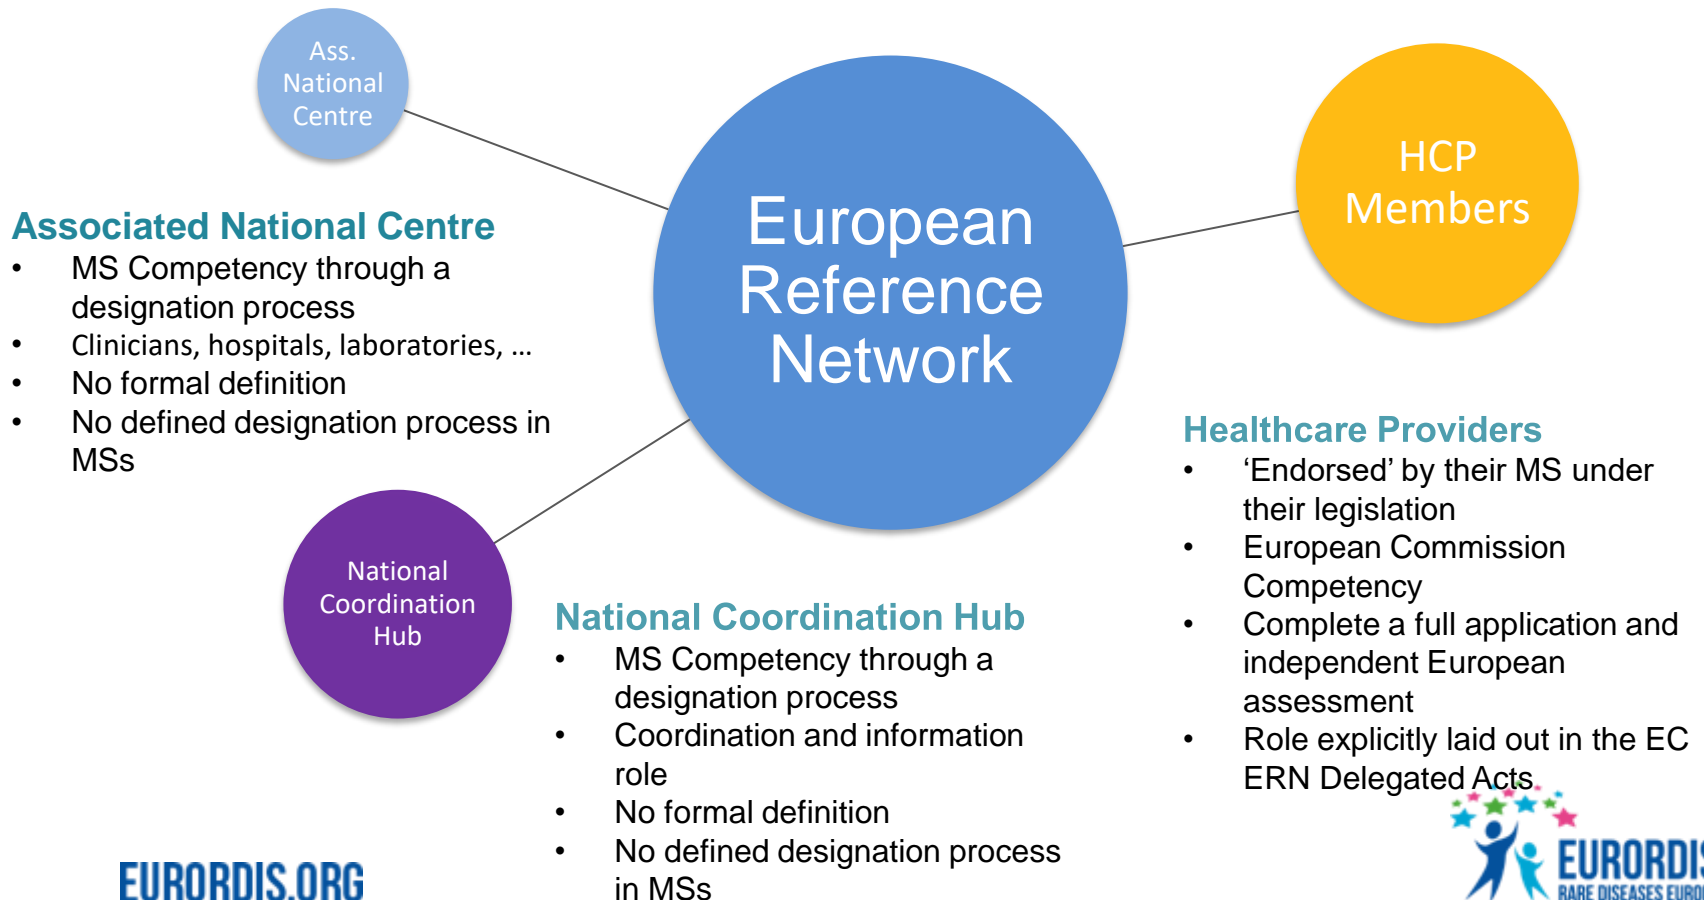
Ass. National Centre

European Reference Network

HCP Members

Associated National Centre
- MS Competency through a designation process
- Clinicians, hospitals, laboratories, …
- No formal definition
- No defined designation process in MSs

National Coordination Hub

National Coordination Hub
- MS Competency through a designation process
- Coordination and information role
- No formal definition
- No defined designation process in MSs

Healthcare Providers
- 'Endorsed' by their MS under their legislation
- European Commission Competency
- Complete a full application and independent European assessment
- Role explicitly laid out in the EC ERN Delegated Acts

EURORDIS.ORG

EURORDIS
RARE DISEASES EURO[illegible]